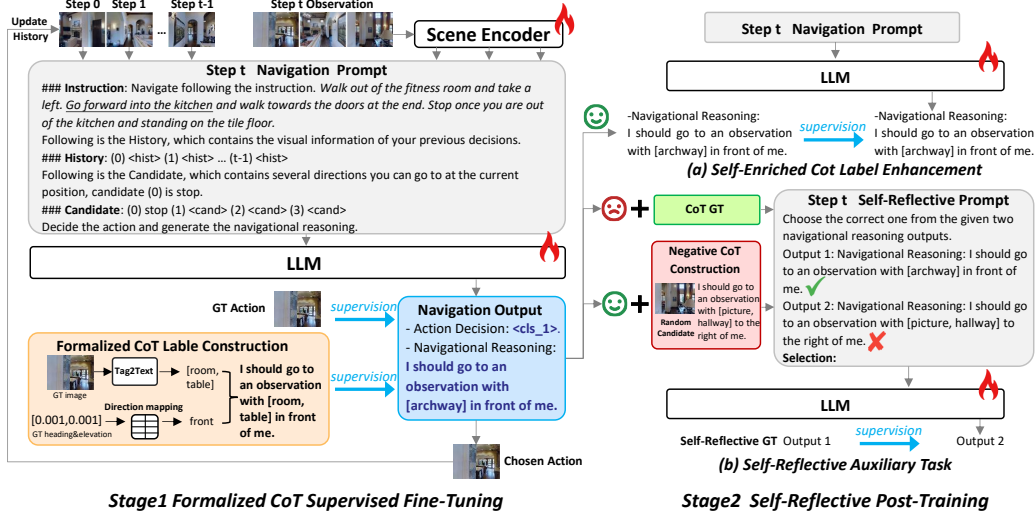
Update History

Step 0 Step 1 ... Step t-1

Step t Observation

Scene Encoder

Step t Navigation Prompt

### Instruction: Navigate following the instruction. Walk out of the fitness room and take a left. Go forward into the kitchen and walk towards the doors at the end. Stop once you are out of the kitchen and standing on the tile floor.
Following is the History, which contains the visual information of your previous decisions.
### History: (0) <hist> (1) <hist> ... (t-1) <hist>
Following is the Candidate, which contains several directions you can go to at the current position, candidate (0) is stop.
### Candidate: (0) stop (1) <cand> (2) <cand> (3) <cand>
Decide the action and generate the navigational reasoning.

LLM

GT Action

supervision

Formalized CoT Lable Construction

GT image

Tag2Text

[room, table]

I should go to an observation with [room, table] in front of me.

Direction mapping

[0.001,0.001]

GT heading&elevation

front

supervision

Navigation Output
- Action Decision: <cls_1>.
- Navigational Reasoning:
I should go to an observation with [archway] in front of me.

Chosen Action

Stage1 Formalized CoT Supervised Fine-Tuning

Step t Navigation Prompt

LLM

-Navigational Reasoning:
I should go to an observation with [archway] in front of me.

supervision

-Navigational Reasoning:
I should go to an observation with [archway] in front of me.

(a) Self-Enriched Cot Label Enhancement

CoT GT

Negative CoT Construction

Random Candidate

I should go to an observation with [picture, hallway] to the right of me.

Step t Self-Reflective Prompt
Choose the correct one from the given two navigational reasoning outputs.
Output 1: Navigational Reasoning: I should go to an observation with [archway] in front of me.
Output 2: Navigational Reasoning: I should go to an observation with [picture, hallway] to the right of me.
Selection:

LLM

Self-Reflective GT Output 1 supervision Output 2

(b) Self-Reflective Auxiliary Task

Stage2 Self-Reflective Post-Training